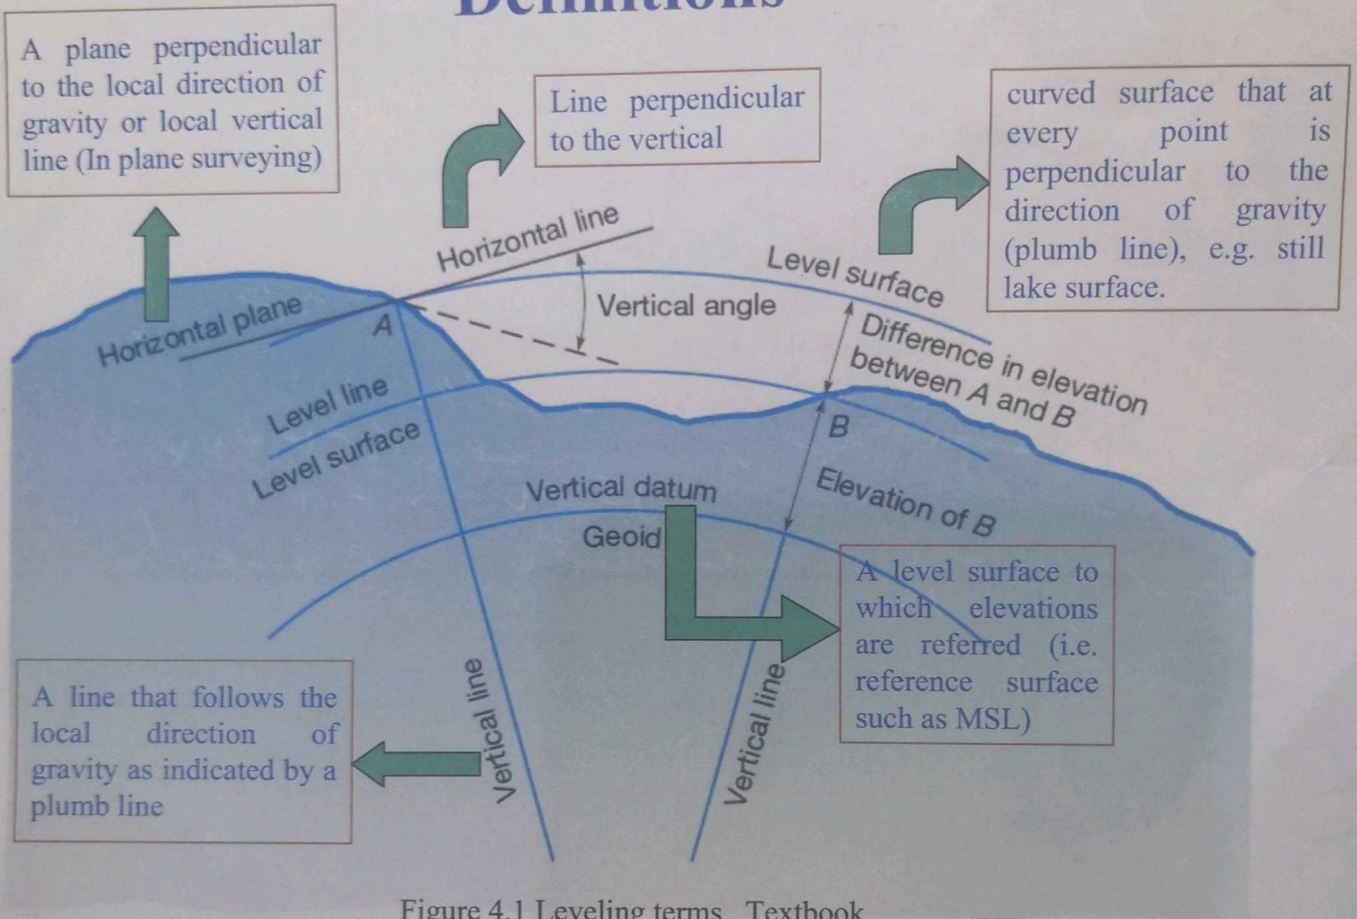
Definitions

A plane perpendicular to the local direction of gravity or local vertical line (In plane surveying)

Line perpendicular to the vertical

curved surface that at every point is perpendicular to the direction of gravity (plumb line), e.g. still lake surface.

Horizontal line

Level surface

Vertical angle

Horizontal plane

A

Difference in elevation between A and B

Level line

Level surface

B

Vertical datum

Elevation of B

Geoid

A level surface to which elevations are referred (i.e. reference surface such as MSL)

A line that follows the local direction of gravity as indicated by a plumb line

Vertical line

Vertical line

Figure 4.1 Leveling terms Textbook